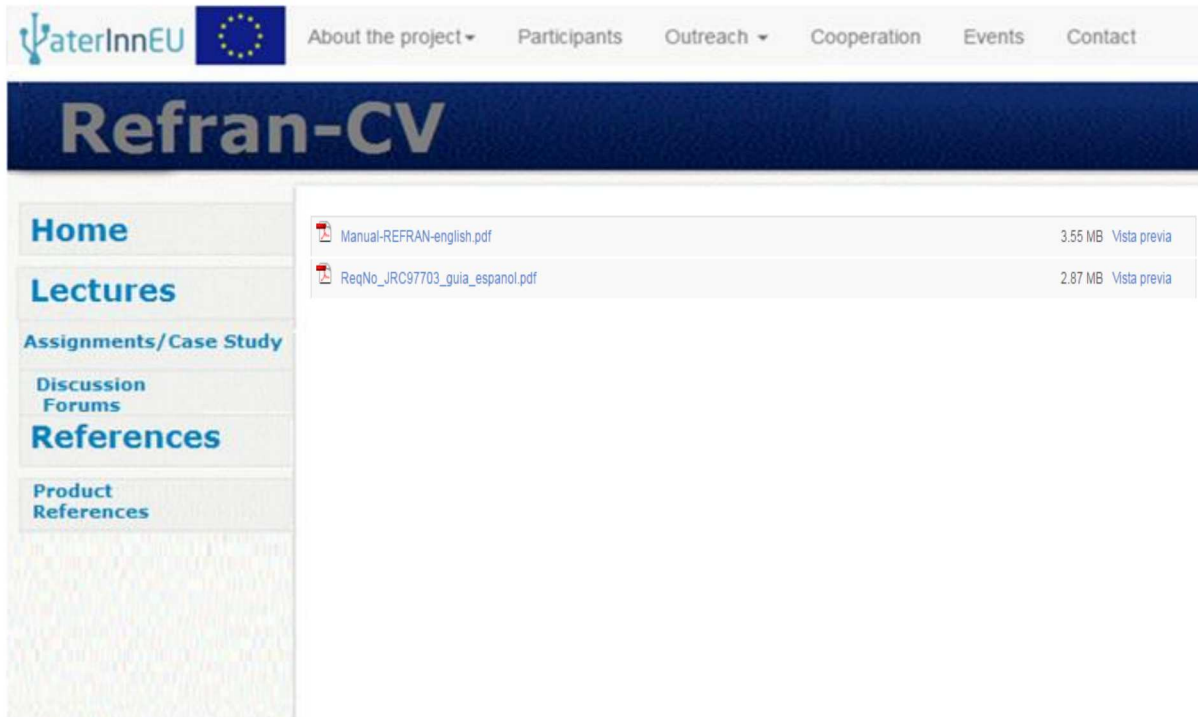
WaterInnEU

About the project ▾ Participants Outreach ▾ Cooperation Events Contact

Refran-CV

Home

Lectures

Assignments/Case Study

Discussion Forums

References

Product References

| | | |
|---|---|---|
| Manual-REFRAN-english.pdf | 3.55 MB | Vista previa |
| ReqNo_JRC97703_guia_espanol.pdf | 2.87 MB | Vista previa |